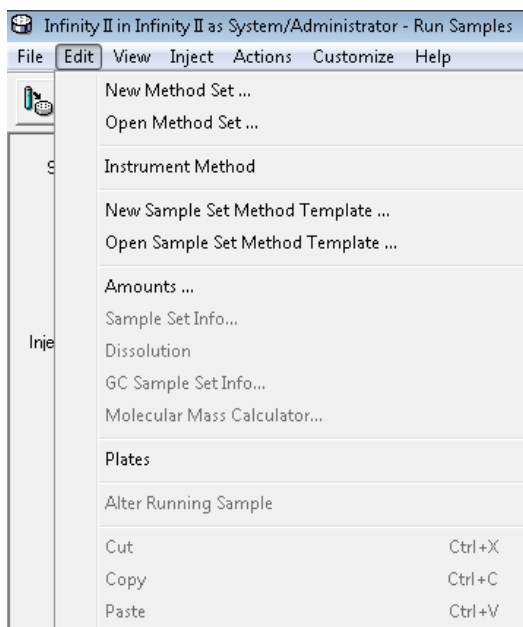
Infinity II in Infinity II as System/Administrator - Run Samples

File Edit View Inject Actions Customize Help

S

Inje

New Method Set ...
Open Method Set ...

Instrument Method

New Sample Set Method Template ...
Open Sample Set Method Template ...

Amounts ...
Sample Set Info...
Dissolution
GC Sample Set Info...
Molecular Mass Calculator...

Plates

Alter Running Sample

Cut Ctrl+X
Copy Ctrl+C
Paste Ctrl+V